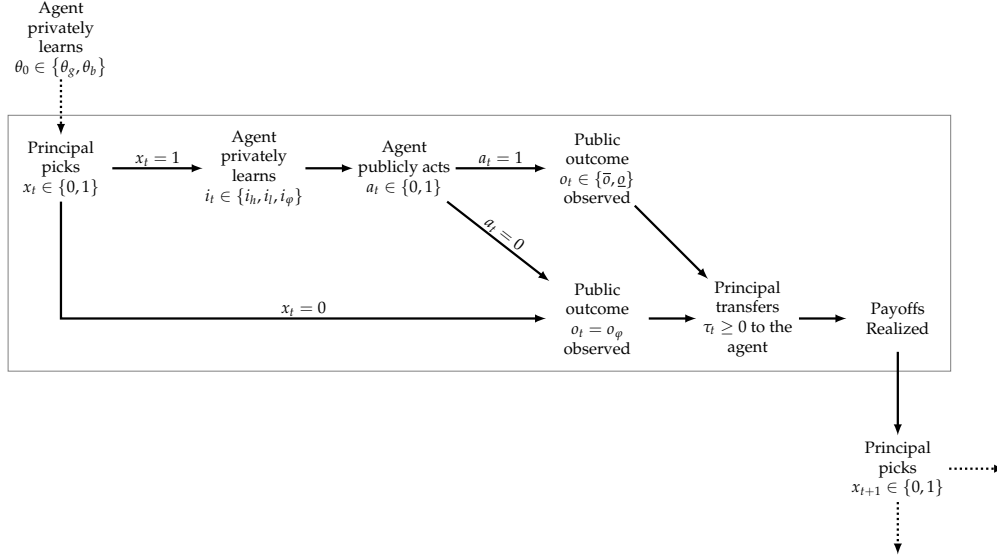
Agent privately learns $\theta_0 \in \{\theta_g, \theta_b\}$

Principal picks $x_t \in \{0,1\}$

$x_t = 1$

Agent privately learns $i_t \in \{i_h, i_l, i_\varphi\}$

Agent publicly acts $a_t \in \{0,1\}$

$a_t = 1$

Public outcome $o_t \in \{\overline{o}, \underline{o}\}$ observed

$a_t = 0$

$x_t = 0$

Public outcome $o_t = o_\varphi$ observed

Principal transfers $\tau_t \geq 0$ to the agent

Payoffs Realized

Principal picks $x_{t+1} \in \{0,1\}$